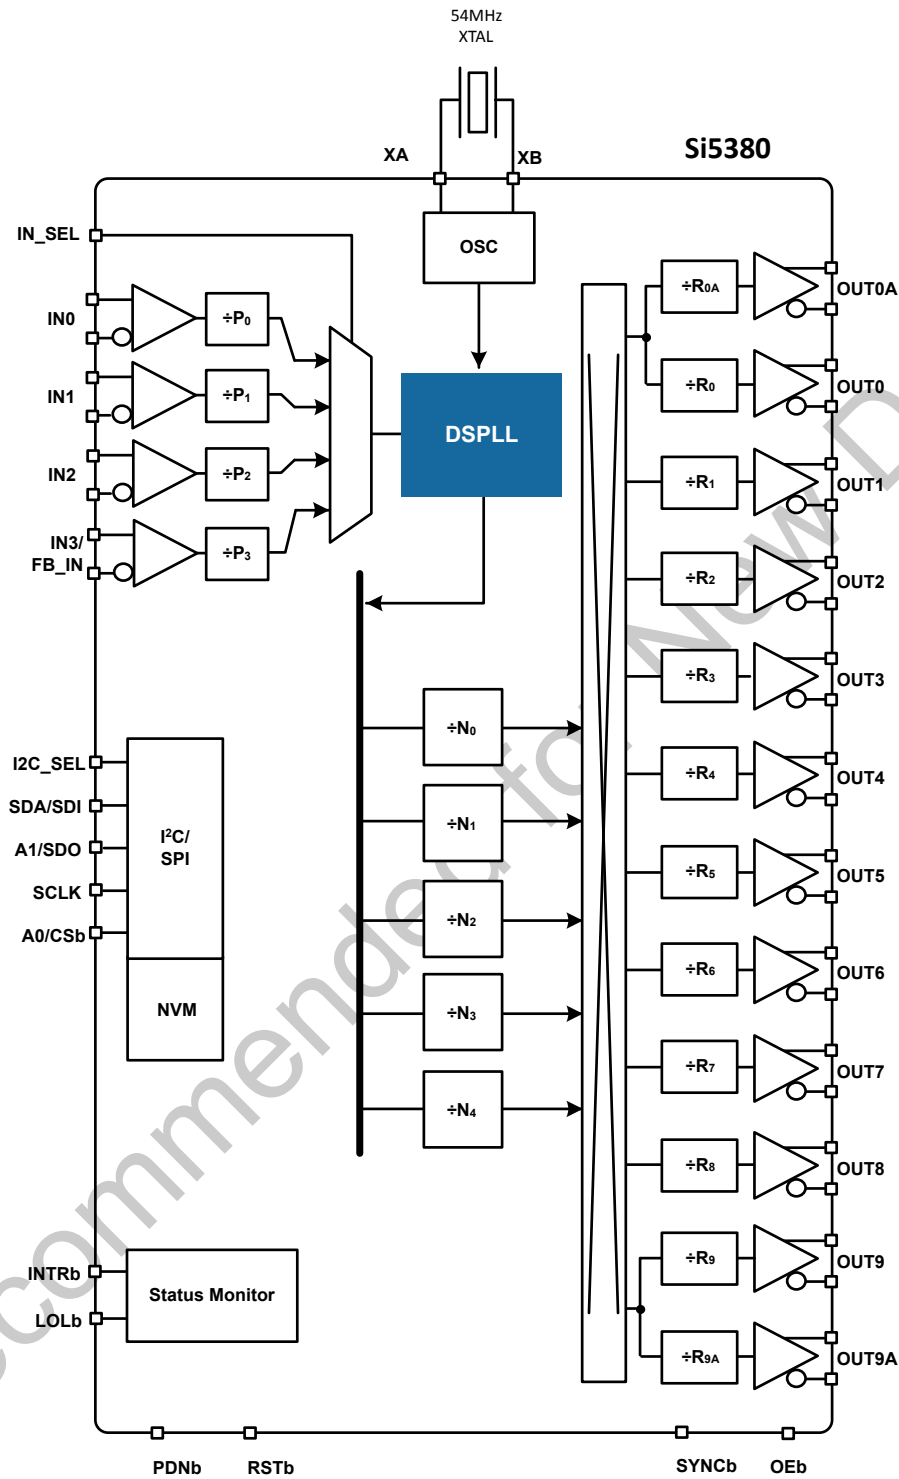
54MHz
XTAL

XA XB

Si5380

IN_SEL

OSC

IN0

÷$P_0$

IN1

÷$P_1$

IN2

÷$P_2$

IN3/
FB_IN

÷$P_3$

DSPLL

÷$R_{0A}$ OUT0A
÷$R_0$ OUT0
÷$R_1$ OUT1
÷$R_2$ OUT2
÷$R_3$ OUT3
÷$R_4$ OUT4
÷$R_5$ OUT5
÷$R_6$ OUT6
÷$R_7$ OUT7
÷$R_8$ OUT8
÷$R_9$ OUT9
÷$R_{9A}$ OUT9A

÷$N_0$
÷$N_1$
÷$N_2$
÷$N_3$
÷$N_4$

I2C_SEL
SDA/SDI
A1/SDO
SCLK
A0/CSb

$I^2C$/
SPI

NVM

INTRb
LOLb

Status Monitor

PDNb RSTb SYNCb OEb

Not Recommended for New Designs